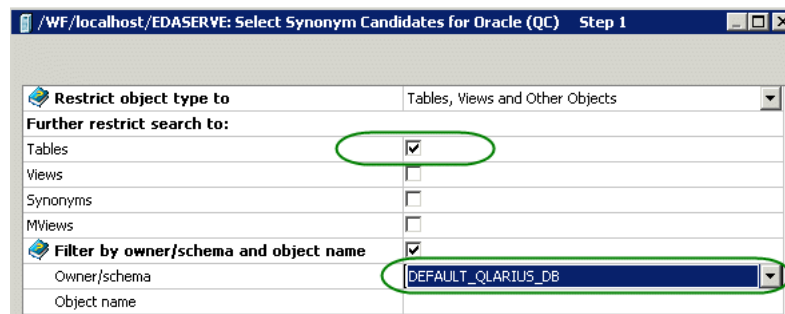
/WF/localhost/EDASERVE: Select Synonym Candidates for Oracle (QC) Step 1

| Restrict object type to | Tables, Views and Other Objects |
|---|---|
| Further restrict search to: | |
| Tables | ☑ |
| Views | ☐ |
| Synonyms | ☐ |
| MViews | ☐ |
| Filter by owner/schema and object name | ☑ |
| Owner/schema | DEFAULT_QLARIUS_DB |
| Object name | |